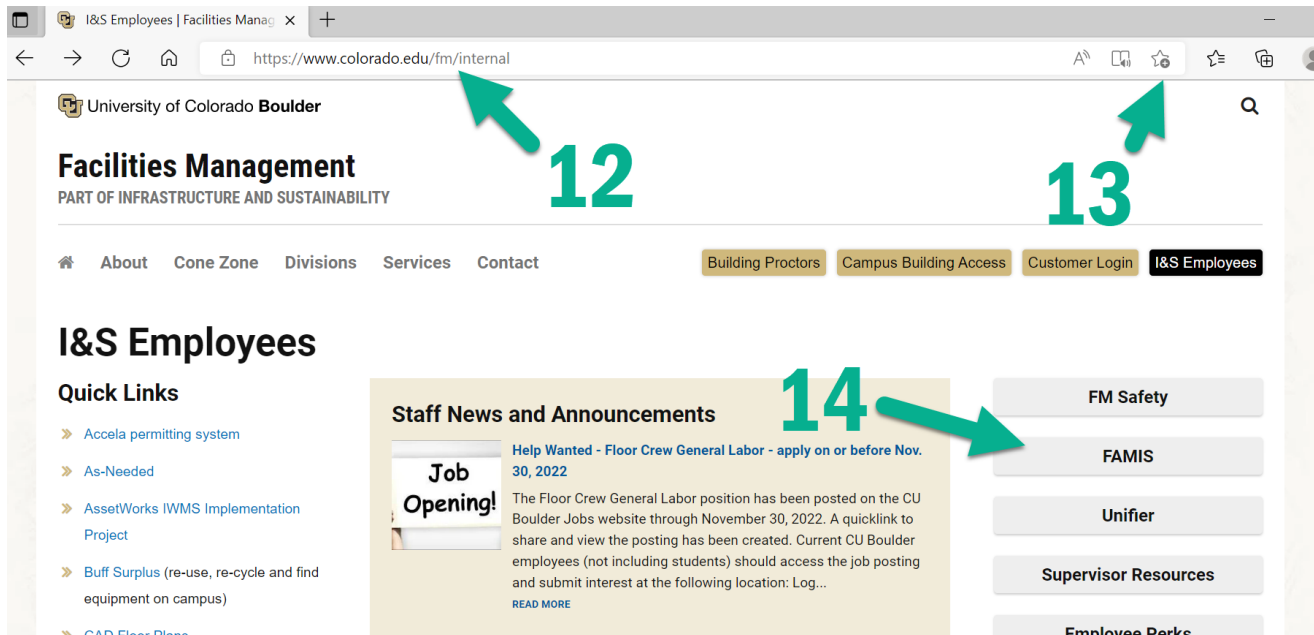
I&S Employees | Facilities Manag ×

https://www.colorado.edu/fm/internal

12

13

University of Colorado Boulder

Facilities Management
PART OF INFRASTRUCTURE AND SUSTAINABILITY

About Cone Zone Divisions Services Contact

Building Proctors Campus Building Access Customer Login I&S Employees

I&S Employees

Quick Links

Accela permitting system

As-Needed

AssetWorks IWMS Implementation Project

Buff Surplus (re-use, re-cycle and find equipment on campus)

CAD Floor Plans

Staff News and Announcements

Job Opening!

Help Wanted - Floor Crew General Labor - apply on or before Nov. 30, 2022

The Floor Crew General Labor position has been posted on the CU Boulder Jobs website through November 30, 2022. A quicklink to share and view the posting has been created. Current CU Boulder employees (not including students) should access the job posting and submit interest at the following location: Log...

READ MORE

14

FM Safety

FAMIS

Unifier

Supervisor Resources

Employee Perks